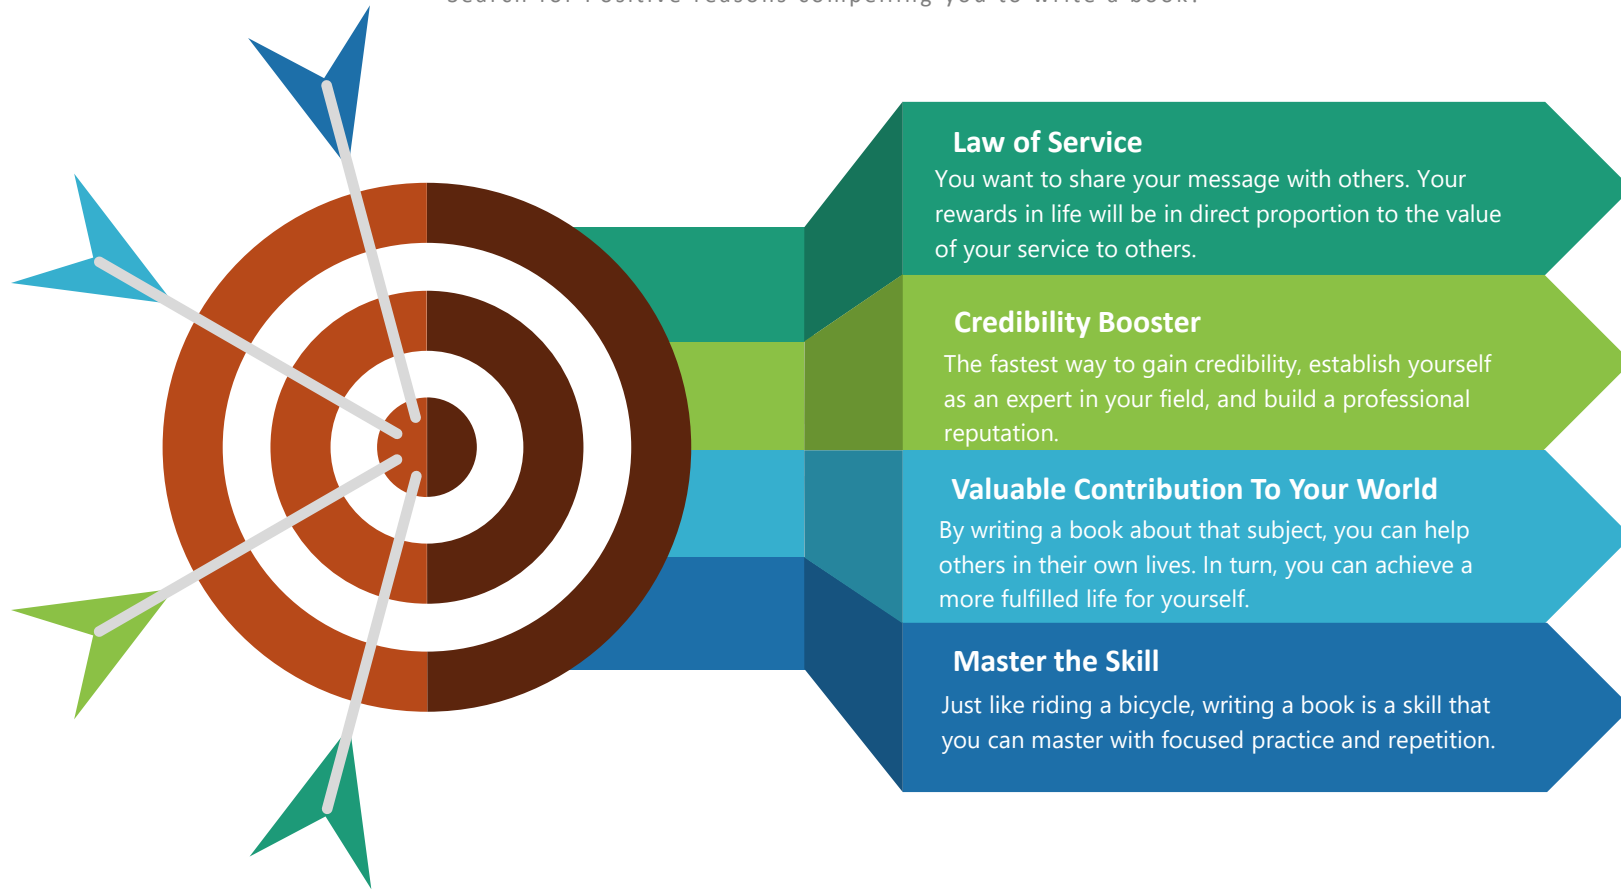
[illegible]

Law of Service
You want to share your message with others. Your rewards in life will be in direct proportion to the value of your service to others.

Credibility Booster
The fastest way to gain credibility, establish yourself as an expert in your field, and build a professional reputation.

Valuable Contribution To Your World
By writing a book about that subject, you can help others in their own lives. In turn, you can achieve a more fulfilled life for yourself.

Master the Skill
Just like riding a bicycle, writing a book is a skill that you can master with focused practice and repetition.